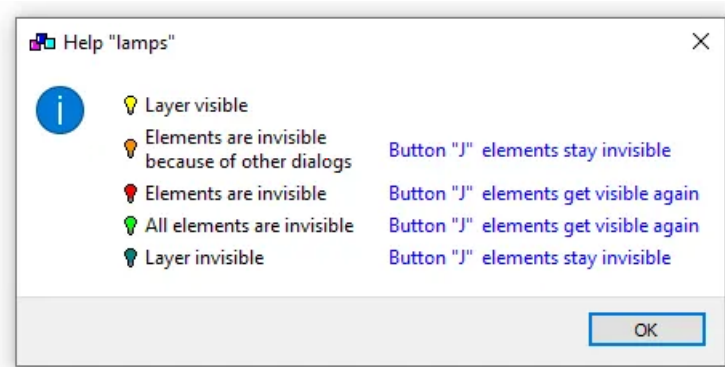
Help "lamps"

Layer visible

Elements are invisible because of other dialogs | Button "J" elements stay invisible

Elements are invisible | Button "J" elements get visible again

All elements are invisible | Button "J" elements get visible again

Layer invisible | Button "J" elements stay invisible

OK